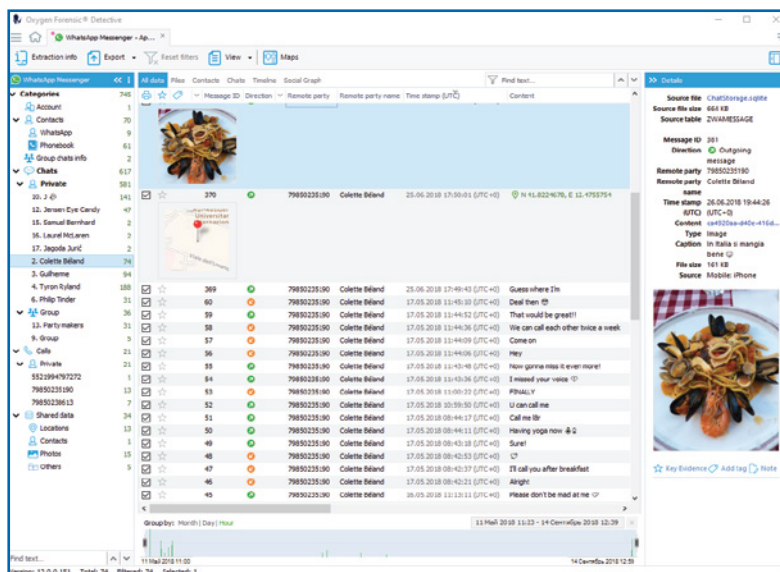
Oxygen Forensic® Detective

WhatsApp Messenger - Ap... ×

Extraction info | Export | Reset filters | View | Maps

WhatsApp Messenger

Categories 745
Account 1
Contacts 70
WhatsApp 9
Phonebook 61
Group chats info 2
Chats 617
Private 581
20. 2 141
12. Jensen Eye Candy 47
15. Samuel Bernhard 2
14. Laurel McLaren 3
17. Jagoda Jurić 2
2. Colette Béland 74
3. Guilherme 94
4. Tyron Ryland 188
6. Philip Tinder 31
Group 36
13. Partymakers 31
9. Group 5
Calls 21
Private 21
5521994797272 1
79850235190 13
79850238613 7
Shared data 34
Locations 13
Contacts 11
Photos 5
Others 5

Find text...

All data | Files | Contacts | Chats | Timeline | Social Graph | Find text...

| | | Message ID | Direction | Remote party | Remote party name | Time stamp (UTC) | Content |
|---|---|---|---|---|---|---|---|
| | | 370 | | 79850235190 | Colette Béland | 25.06.2018 17:50:01 (UTC+0) | N 41.8224678, E 12.4755754 |
| | | 369 | | 79850235190 | Colette Béland | 25.06.2018 17:49:43 (UTC+0) | Guess where I'm |
| | | 60 | | 79850235190 | Colette Béland | 17.05.2018 11:45:10 (UTC+0) | Deal then |
| | | 59 | | 79850235190 | Colette Béland | 17.05.2018 11:44:55 (UTC+0) | That would be great!! |
| | | 58 | | 79850235190 | Colette Béland | 17.05.2018 11:44:36 (UTC+0) | We can call each other twice a week |
| | | 57 | | 79850235190 | Colette Béland | 17.05.2018 11:44:09 (UTC+0) | Come on |
| | | 56 | | 79850235190 | Colette Béland | 17.05.2018 11:44:00 (UTC+0) | Hey |
| | | 55 | | 79850235190 | Colette Béland | 17.05.2018 11:43:48 (UTC+0) | Now gonna miss it ever more! |
| | | 54 | | 79850235190 | Colette Béland | 17.05.2018 11:43:40 (UTC+0) | I missed your voice |
| | | 53 | | 79850235190 | Colette Béland | 17.05.2018 11:00:33 (UTC+0) | FINALLY |
| | | 52 | | 79850235190 | Colette Béland | 17.05.2018 10:59:50 (UTC+0) | U can call me |
| | | 51 | | 79850235190 | Colette Béland | 17.05.2018 08:44:17 (UTC+0) | Call me l8r |
| | | 50 | | 79850235190 | Colette Béland | 17.05.2018 08:44:05 (UTC+0) | Having yoga now |
| | | 49 | | 79850235190 | Colette Béland | 17.05.2018 08:43:18 (UTC+0) | Sure! |
| | | 48 | | 79850235190 | Colette Béland | 17.05.2018 08:43:05 (UTC+0) | |
| | | 47 | | 79850235190 | Colette Béland | 17.05.2018 08:42:37 (UTC+0) | I'll call you after breakfast |
| | | 46 | | 79850235190 | Colette Béland | 17.05.2018 08:42:26 (UTC+0) | Alright |
| | | 45 | | 79850235190 | Colette Béland | 16.05.2018 12:13:11 (UTC+0) | Please don't be mad at me |

Università

Group by: Month | Day | Hour
11 Май 2018 11:23 - 14 Сентябрь 2018 12:39
11 Май 2018 11:23
14 Сентябрь 2018 12:59

Details
Source file ChatStorage.sqlite
Source file size 664 KB
Source table ZWAMESSAGE
Message ID 381
Direction Outgoing message
Remote party 79850235190
Remote party name Colette Béland
Time stamp (UTC) 26.06.2018 19:44:26 (UTC+0)
Content ca4520aa-d40e-416d...
Type Image
Caption In Italia si mangia bene
File size 161 KB
Source Mobile: iPhone

Key Evidence | Add tag | Note

Version: 12.0.0.151 Total: 74 Filtered: 74 Selected: 1